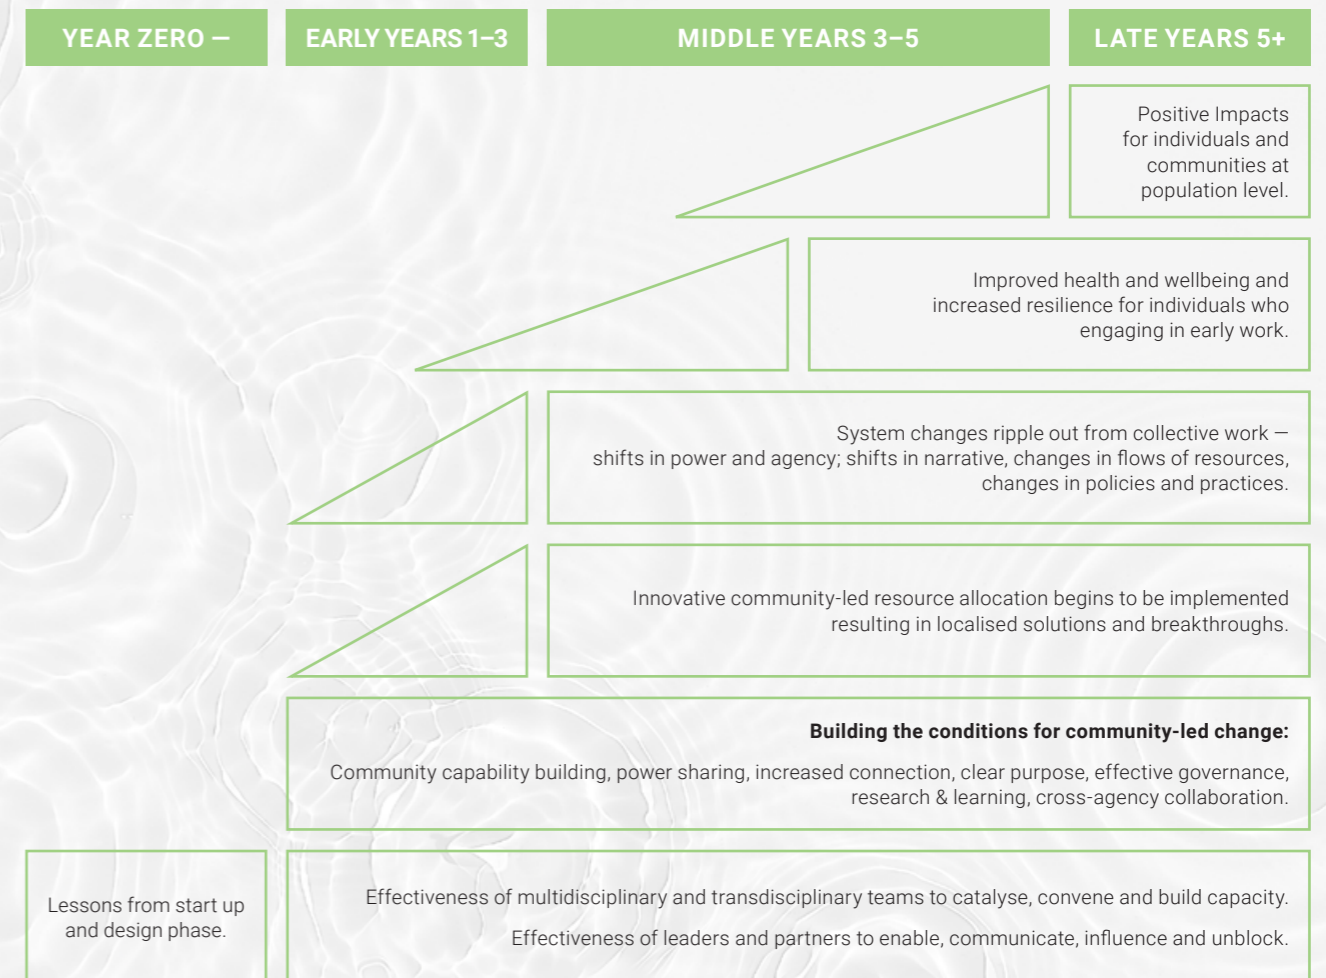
YEAR ZERO —

EARLY YEARS 1–3

MIDDLE YEARS 3–5

LATE YEARS 5+

Positive Impacts for individuals and communities at population level.

Improved health and wellbeing and increased resilience for individuals who engaging in early work.

System changes ripple out from collective work — shifts in power and agency; shifts in narrative, changes in flows of resources, changes in policies and practices.

Innovative community-led resource allocation begins to be implemented resulting in localised solutions and breakthroughs.

**Building the conditions for community-led change:**

Community capability building, power sharing, increased connection, clear purpose, effective governance, research & learning, cross-agency collaboration.

Lessons from start up and design phase.

Effectiveness of multidisciplinary and transdisciplinary teams to catalyse, convene and build capacity.

Effectiveness of leaders and partners to enable, communicate, influence and unblock.